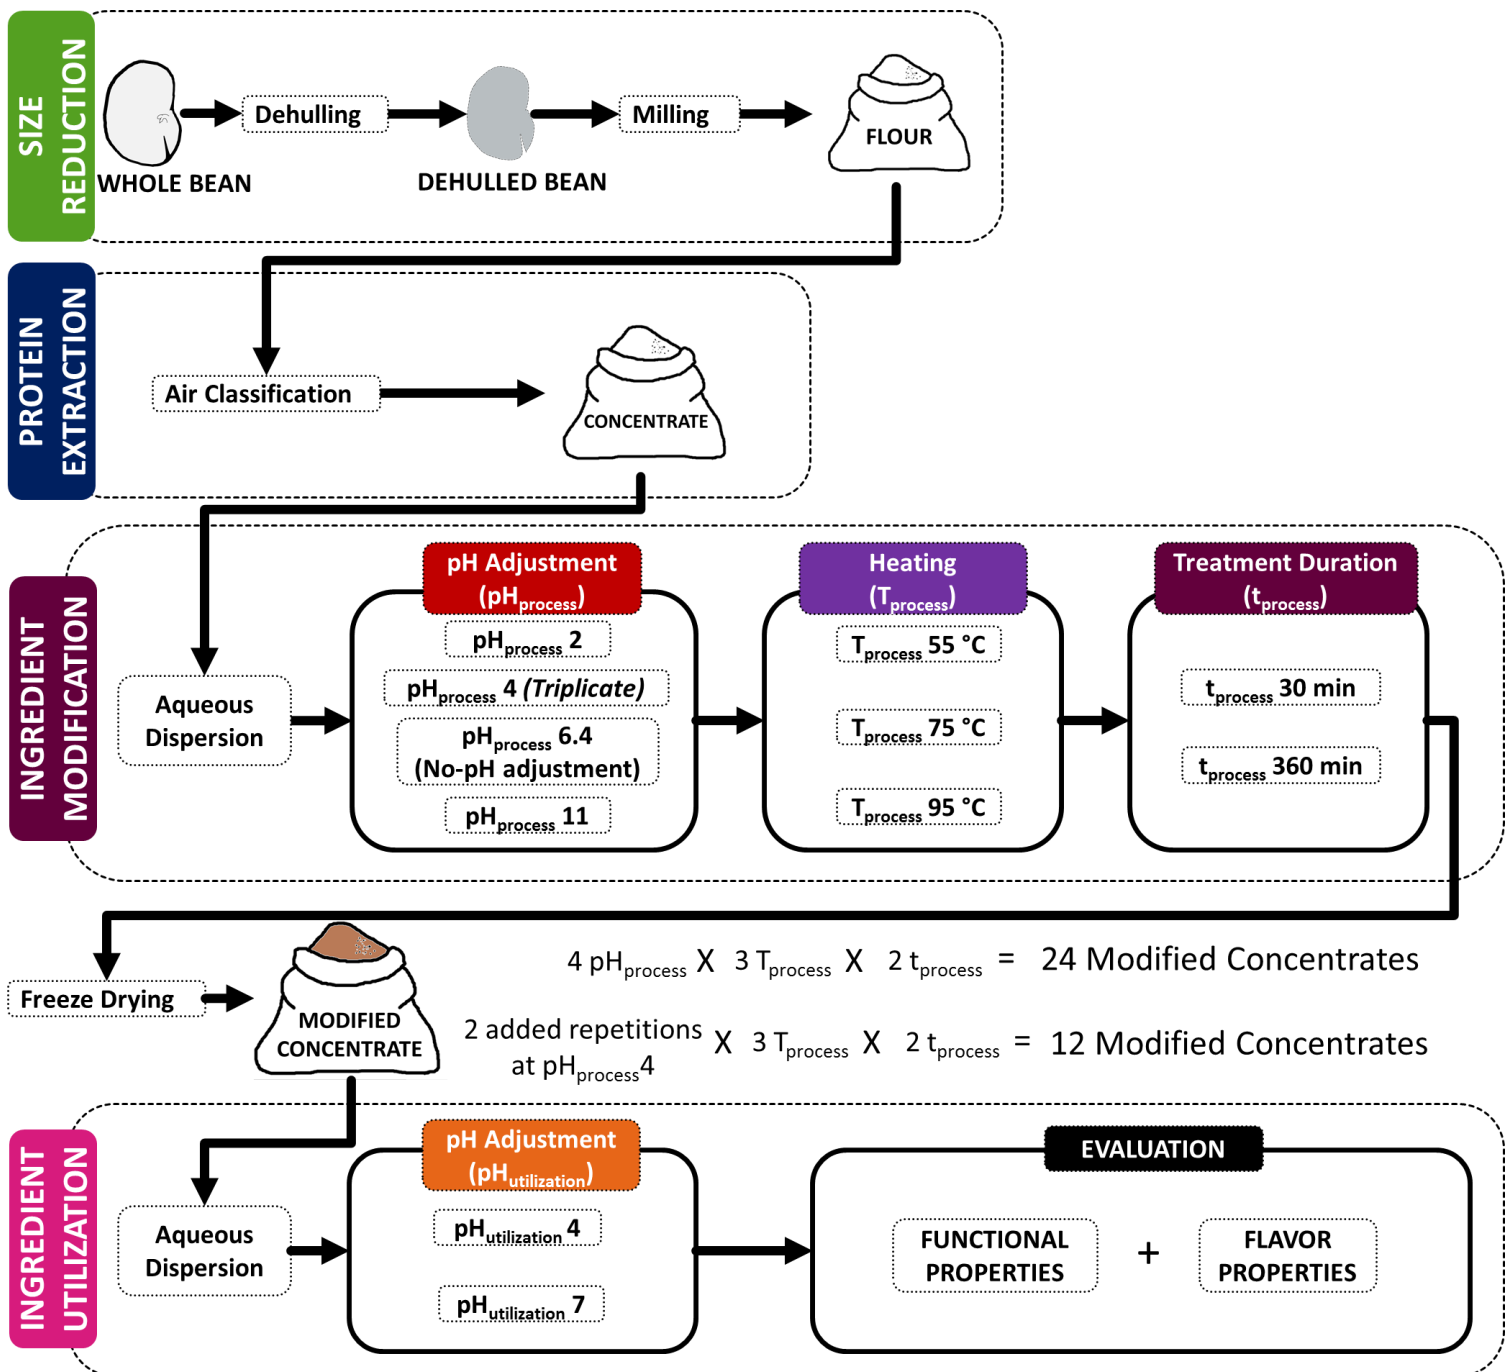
SIZE REDUCTION

WHOLE BEAN → Dehulling → DEHULLED BEAN → Milling → FLOUR

PROTEIN EXTRACTION

Air Classification → CONCENTRATE

INGREDIENT MODIFICATION

Aqueous Dispersion

pH Adjustment ($pH_{process}$)
$pH_{process}$ 2
$pH_{process}$ 4 (Triplicate)
$pH_{process}$ 6.4 (No-pH adjustment)
$pH_{process}$ 11

Heating ($T_{process}$)
$T_{process}$ 55 °C
$T_{process}$ 75 °C
$T_{process}$ 95 °C

Treatment Duration ($t_{process}$)
$t_{process}$ 30 min
$t_{process}$ 360 min

Freeze Drying → MODIFIED CONCENTRATE

4 $pH_{process}$ X 3 $T_{process}$ X 2 $t_{process}$ = 24 Modified Concentrates

2 added repetitions at $pH_{process}$4 X 3 $T_{process}$ X 2 $t_{process}$ = 12 Modified Concentrates

INGREDIENT UTILIZATION

Aqueous Dispersion

pH Adjustment ($pH_{utilization}$)
$pH_{utilization}$ 4
$pH_{utilization}$ 7

EVALUATION
FUNCTIONAL PROPERTIES + FLAVOR PROPERTIES